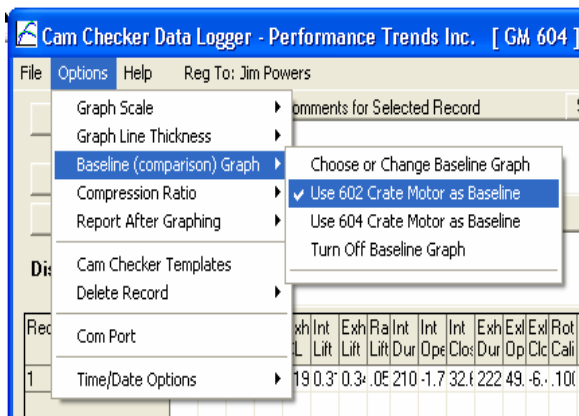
Cam Checker Data Logger - Performance Trends Inc. [ GM 604 ]

File Options Help Reg To: Jim Powers

Graph Scale
Graph Line Thickness
Baseline (comparison) Graph
Compression Ratio
Report After Graphing
Cam Checker Templates
Delete Record
Com Port
Time/Date Options

Choose or Change Baseline Graph
✔ Use 602 Crate Motor as Baseline
Use 604 Crate Motor as Baseline
Turn Off Baseline Graph

omments for Selected Record

Dis

| Rec | xh L | Int Lift | Exh Lift | Ra Lift | Int Dur | Int Ope | Int Clos | Exh Dur | Exl Op | Exl Clc | Rot Cali |
|---|---|---|---|---|---|---|---|---|---|---|---|
| 1 | 19 | 0.3 | 0.34 | .05 | 210 | -1.7 | 32.6 | 222 | 49. | -6. | .100 |